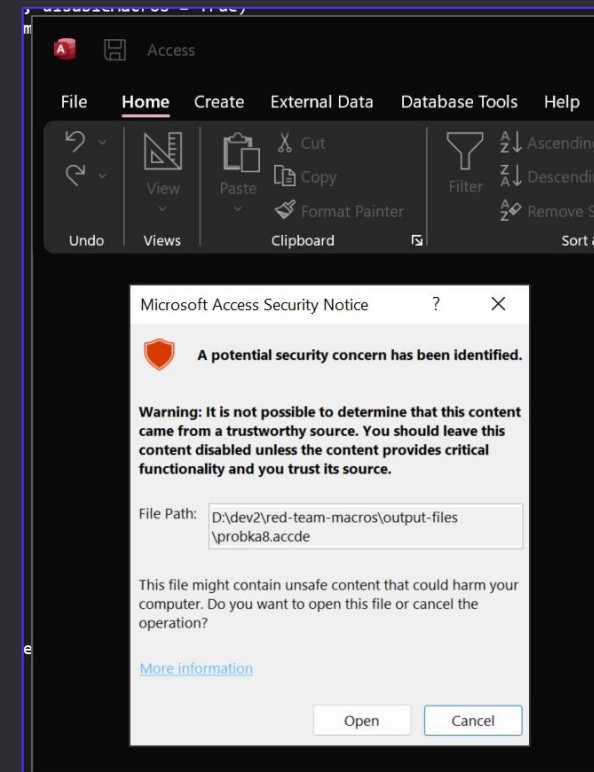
, disableMacros = True)
m

Access

File Home Create External Data Database Tools Help

Cut
Copy
Format Painter
Ascendin
Descendi
Remove S

View Paste Filter

Undo Views Clipboard Sort

Microsoft Access Security Notice ? ✕

A potential security concern has been identified.

Warning: It is not possible to determine that this content came from a trustworthy source. You should leave this content disabled unless the content provides critical functionality and you trust its source.

File Path: D:\dev2\red-team-macros\output-files \probka8.accde

This file might contain unsafe content that could harm your computer. Do you want to open this file or cancel the operation?

More information

Open Cancel

e